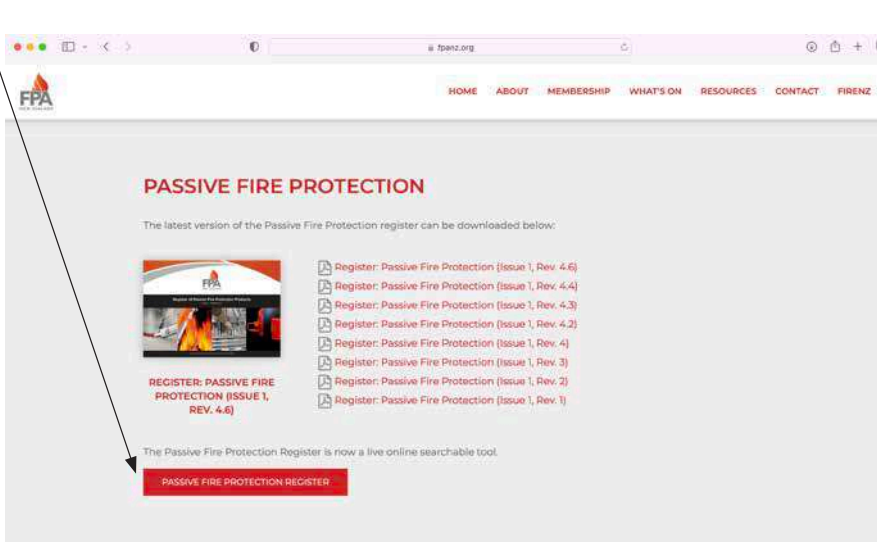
fpanz.org

FPA

HOME ABOUT MEMBERSHIP WHAT'S ON RESOURCES CONTACT FIRENZ

PASSIVE FIRE PROTECTION

The latest version of the Passive Fire Protection register can be downloaded below:

FPA

REGISTER: PASSIVE FIRE PROTECTION (ISSUE 1, REV. 4.6)

Register: Passive Fire Protection (Issue 1, Rev. 4.6)
Register: Passive Fire Protection (Issue 1, Rev. 4.4)
Register: Passive Fire Protection (Issue 1, Rev. 4.3)
Register: Passive Fire Protection (Issue 1, Rev. 4.2)
Register: Passive Fire Protection (Issue 1, Rev. 4)
Register: Passive Fire Protection (Issue 1, Rev. 3)
Register: Passive Fire Protection (Issue 1, Rev. 2)
Register: Passive Fire Protection (Issue 1, Rev. 1)

The Passive Fire Protection Register is now a live online searchable tool.

PASSIVE FIRE PROTECTION REGISTER